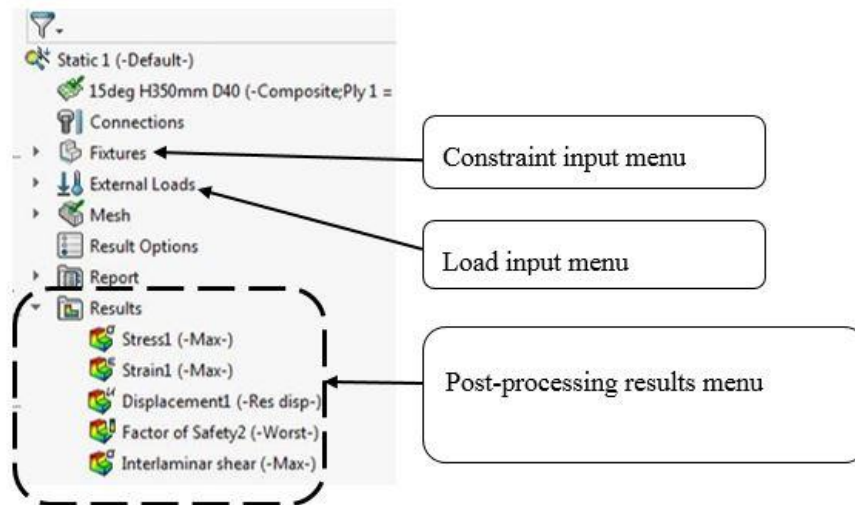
Static 1 (-Default-)
15deg H350mm D40 (-Composite;Ply 1 =
Connections
Fixtures
External Loads
Mesh
Result Options
Report
Results
Stress1 (-Max-)
Strain1 (-Max-)
Displacement1 (-Res disp-)
Factor of Safety2 (-Worst-)
Interlaminar shear (-Max-)

Constraint input menu

Load input menu

Post-processing results menu